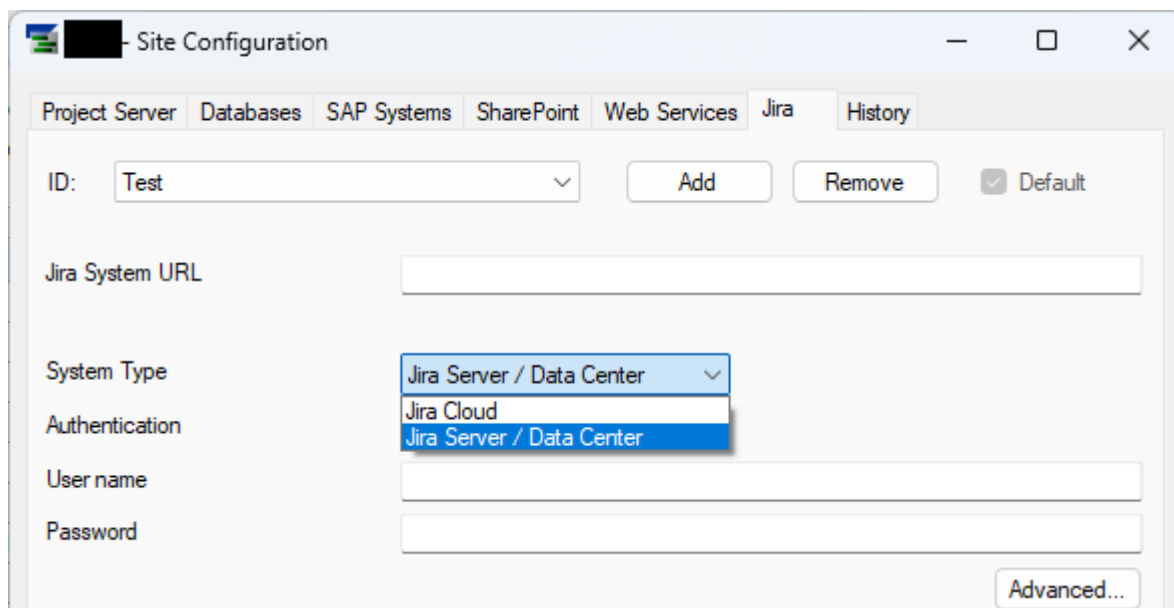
- Site Configuration

Project Server | Databases | SAP Systems | SharePoint | Web Services | Jira | History

ID: Test

Add

Remove

Default

Jira System URL

System Type

Jira Server / Data Center

Jira Cloud

Jira Server / Data Center

Authentication

User name

Password

Advanced...